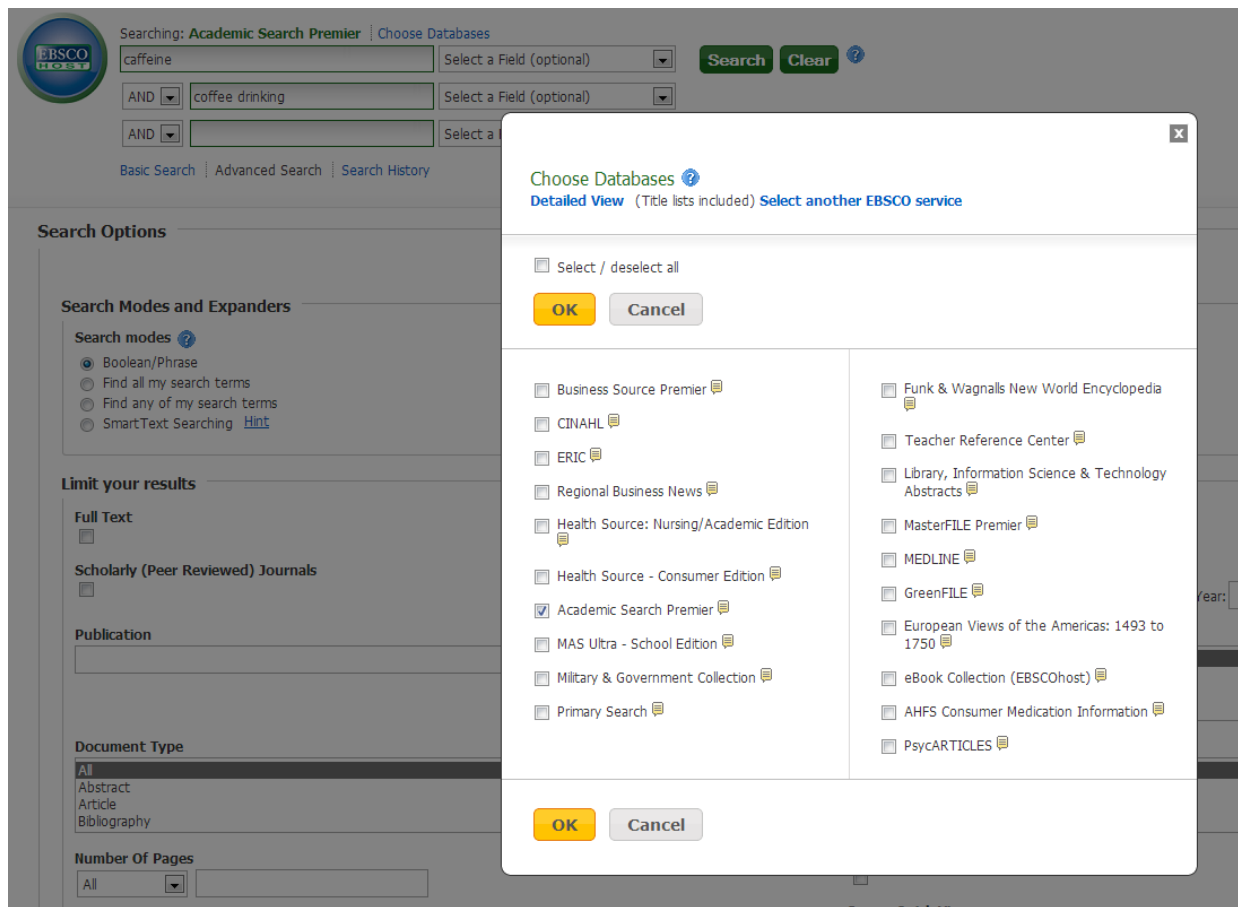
EBSCO HOST

Searching: Academic Search Premier | Choose Databases

caffeine
Select a Field (optional)
Search Clear

AND coffee drinking
Select a Field (optional)

AND
Select a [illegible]

Basic Search | Advanced Search | Search History

Search Options

Search Modes and Expanders

Search modes
Boolean/Phrase
Find all my search terms
Find any of my search terms
SmartText Searching Hint

Limit your results

Full Text

Scholarly (Peer Reviewed) Journals

Publication

Document Type
All
Abstract
Article
Bibliography

Number Of Pages
All

Year:

Choose Databases
Detailed View (Title lists included) Select another EBSCO service

Select / deselect all

OK Cancel

Business Source Premier
CINAHL
ERIC
Regional Business News
Health Source: Nursing/Academic Edition
Health Source - Consumer Edition
Academic Search Premier
MAS Ultra - School Edition
Military & Government Collection
Primary Search

Funk & Wagnalls New World Encyclopedia
Teacher Reference Center
Library, Information Science & Technology Abstracts
MasterFILE Premier
MEDLINE
GreenFILE
European Views of the Americas: 1493 to 1750
eBook Collection (EBSCOhost)
AHFS Consumer Medication Information
PsycARTICLES

OK Cancel